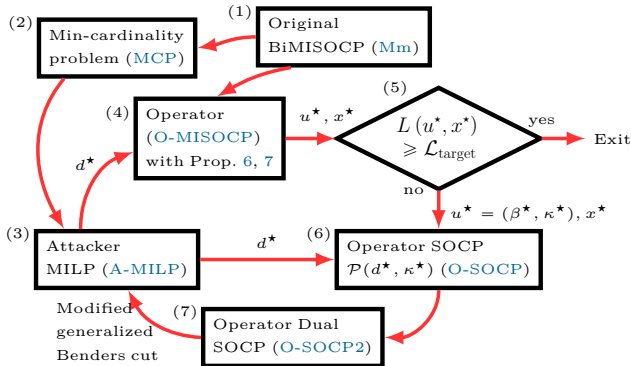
(1) Original BiMISOCP (Mm)

(2) Min-cardinality problem (MCP)

(4) Operator (O-MISOCP) with Prop. 6, 7

$u^\star$, $x^\star$

(5) $L(u^\star, x^\star) \geqslant \mathcal{L}_{\text{target}}$

yes

Exit

no

$d^\star$

$u^\star = (\beta^\star, \kappa^\star)$, $x^\star$

(3) Attacker MILP (A-MILP)

$d^\star$

(6) Operator SOCP $\mathcal{P}(d^\star, \kappa^\star)$ (O-SOCP)

Modified generalized Benders cut

(7) Operator Dual SOCP (O-SOCP2)